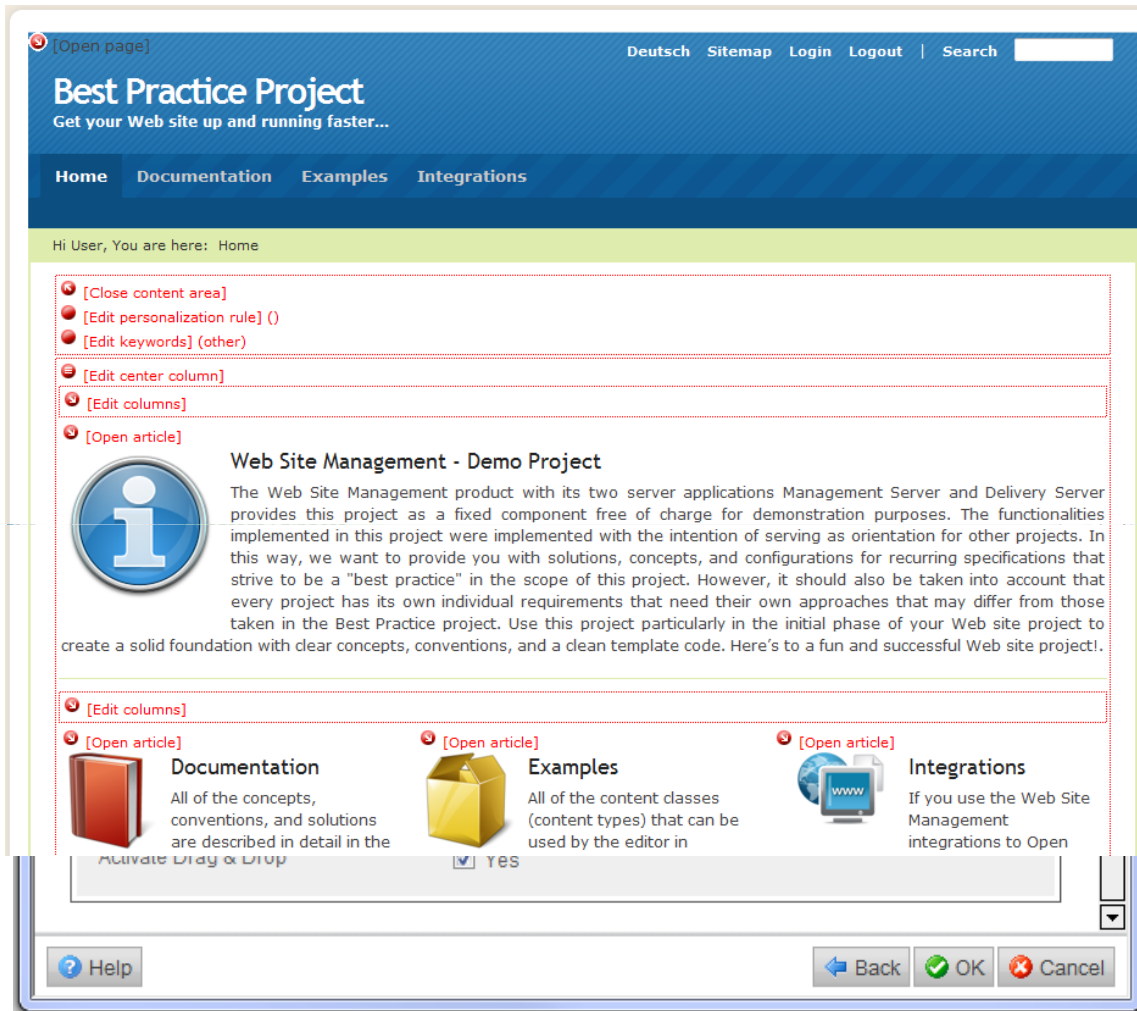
[Open page]

Deutsch Sitemap Login Logout | Search

Best Practice Project

Get your Web site up and running faster...

Home Documentation Examples Integrations

Hi User, You are here: Home

[Close content area]

[Edit personalization rule] ()

[Edit keywords] (other)

[Edit center column]

[Edit columns]

[Open article]

Web Site Management - Demo Project

The Web Site Management product with its two server applications Management Server and Delivery Server provides this project as a fixed component free of charge for demonstration purposes. The functionalities implemented in this project were implemented with the intention of serving as orientation for other projects. In this way, we want to provide you with solutions, concepts, and configurations for recurring specifications that strive to be a "best practice" in the scope of this project. However, it should also be taken into account that every project has its own individual requirements that need their own approaches that may differ from those taken in the Best Practice project. Use this project particularly in the initial phase of your Web site project to create a solid foundation with clear concepts, conventions, and a clean template code. Here's to a fun and successful Web site project!.

[Edit columns]

[Open article]

Documentation

All of the concepts, conventions, and solutions are described in detail in the

[Open article]

Examples

All of the content classes (content types) that can be used by the editor in

[Open article]

Integrations

If you use the Web Site Management integrations to Open

Activate Drag & Drop

Yes

Help

Back OK Cancel